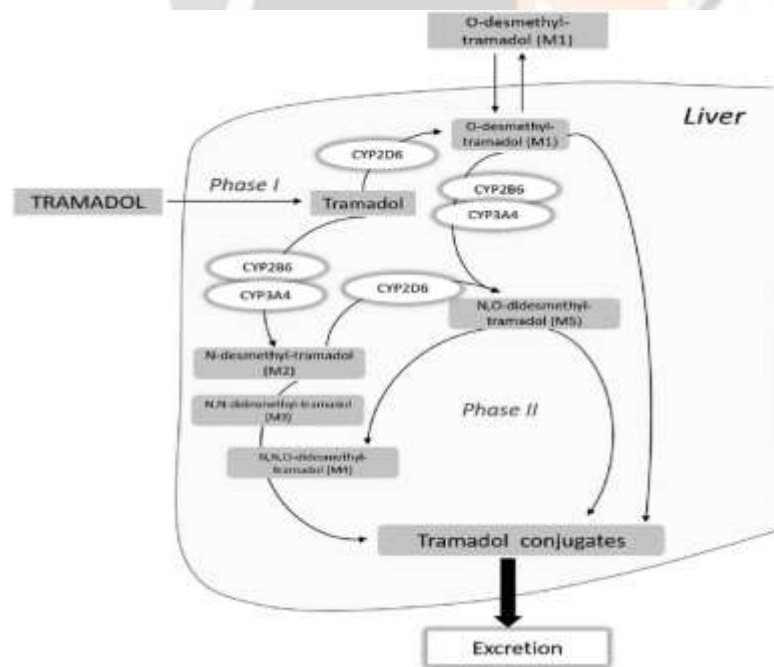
O-desmethyl-tramadol (M1)

Liver

O-desmethyl-tramadol (M1)

CYP2D6

Phase I

TRAMADOL

Tramadol

CYP2B6

CYP3A4

CYP2B6

CYP3A4

CYP2D6

N,O-didesmethyl-tramadol (M5)

N-desmethyl-tramadol (M2)

N,N-didesmethyl-tramadol (M3)

Phase II

N,N,O-tridesmethyl-tramadol (M4)

Tramadol conjugates

Excretion